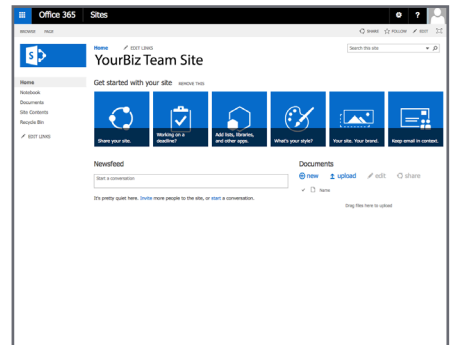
Office 365 Sites

BROWSE PAGE

SHARE FOLLOW EDIT

Home EDIT LINKS

YourBiz Team Site

Search this site

Home
Notebook
Documents
Site Contents
Recycle Bin
EDIT LINKS

Get started with your site REMOVE THIS

Share your site.

Working on a deadline?

Add lists, libraries, and other apps.

What's your style?

Your site. Your brand.

Keep email in context.

Newsfeed

Start a conversation

It's pretty quiet here. Invite more people to the site, or start a conversation.

Documents

new upload edit share

Name

Drag files here to upload